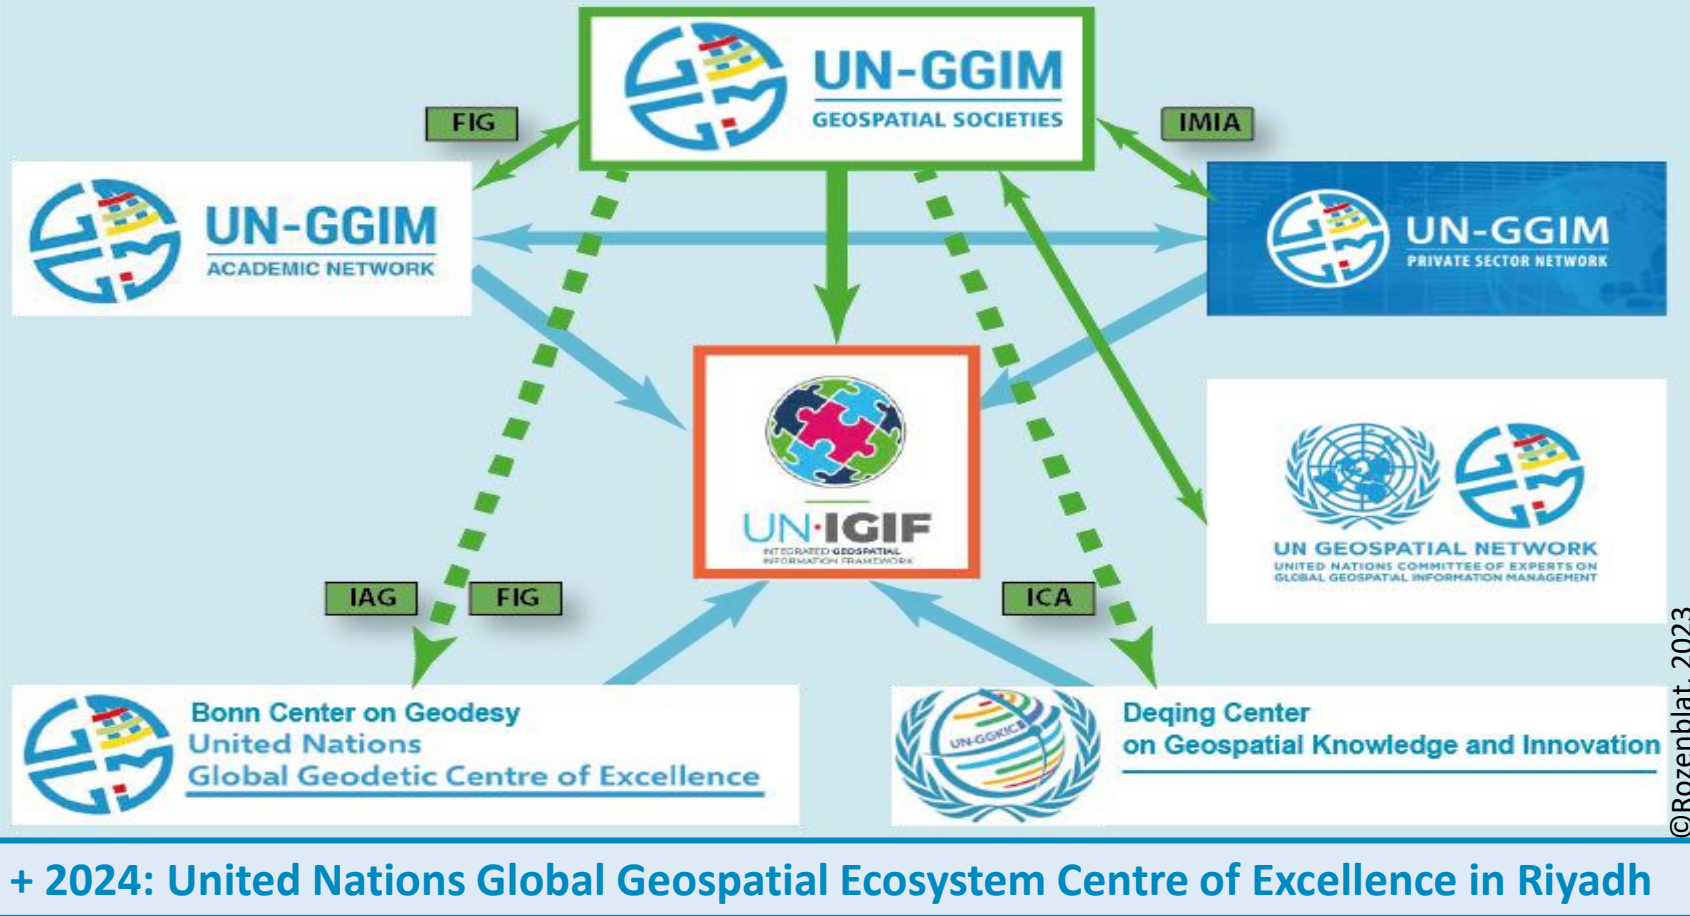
UN-GGIM
GEOSPATIAL SOCIETIES

FIG

IMIA

UN-GGIM
ACADEMIC NETWORK

UN-GGIM
PRIVATE SECTOR NETWORK

UN·IGIF
INTEGRATED GEOSPATIAL INFORMATION FRAMEWORK

UN GEOSPATIAL NETWORK
UNITED NATIONS COMMITTEE OF EXPERTS ON GLOBAL GEOSPATIAL INFORMATION MANAGEMENT

IAG

FIG

ICA

Bonn Center on Geodesy
United Nations
Global Geodetic Centre of Excellence

UN-GGKIC

Deqing Center
on Geospatial Knowledge and Innovation

©Rozenblat, 2023

+ 2024: United Nations Global Geospatial Ecosystem Centre of Excellence in Riyadh